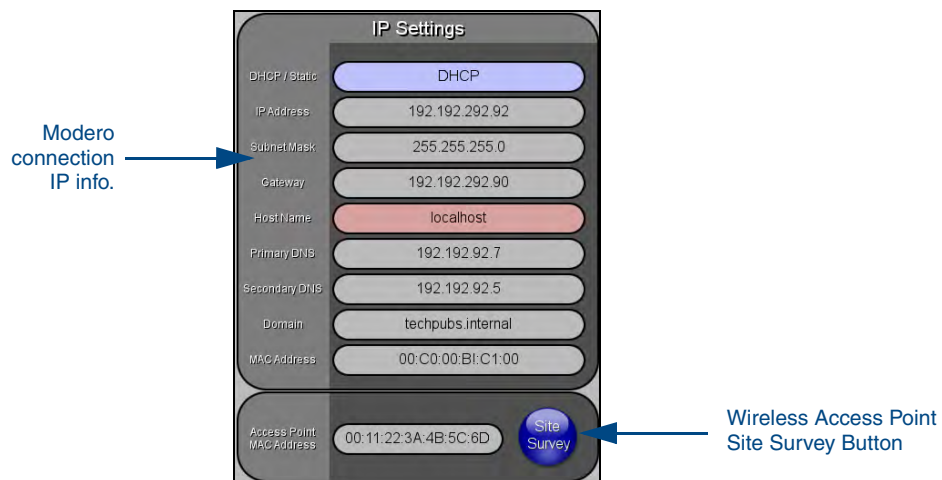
Modero connection IP info.

IP Settings

| | |
|---|---|
| DHCP / Static | DHCP |
| IP Address | 192.192.292.92 |
| Subnet Mask | 255.255.255.0 |
| Gateway | 192.192.292.90 |
| Host Name | localhost |
| Primary DNS | 192.192.92.7 |
| Secondary DNS | 192.192.92.5 |
| Domain | techpubs.internal |
| MAC Address | 00:C0:00:BI:C1:00 |

Access Point MAC Address 00:11:22:3A:4B:5C:6D

Site Survey

Wireless Access Point Site Survey Button